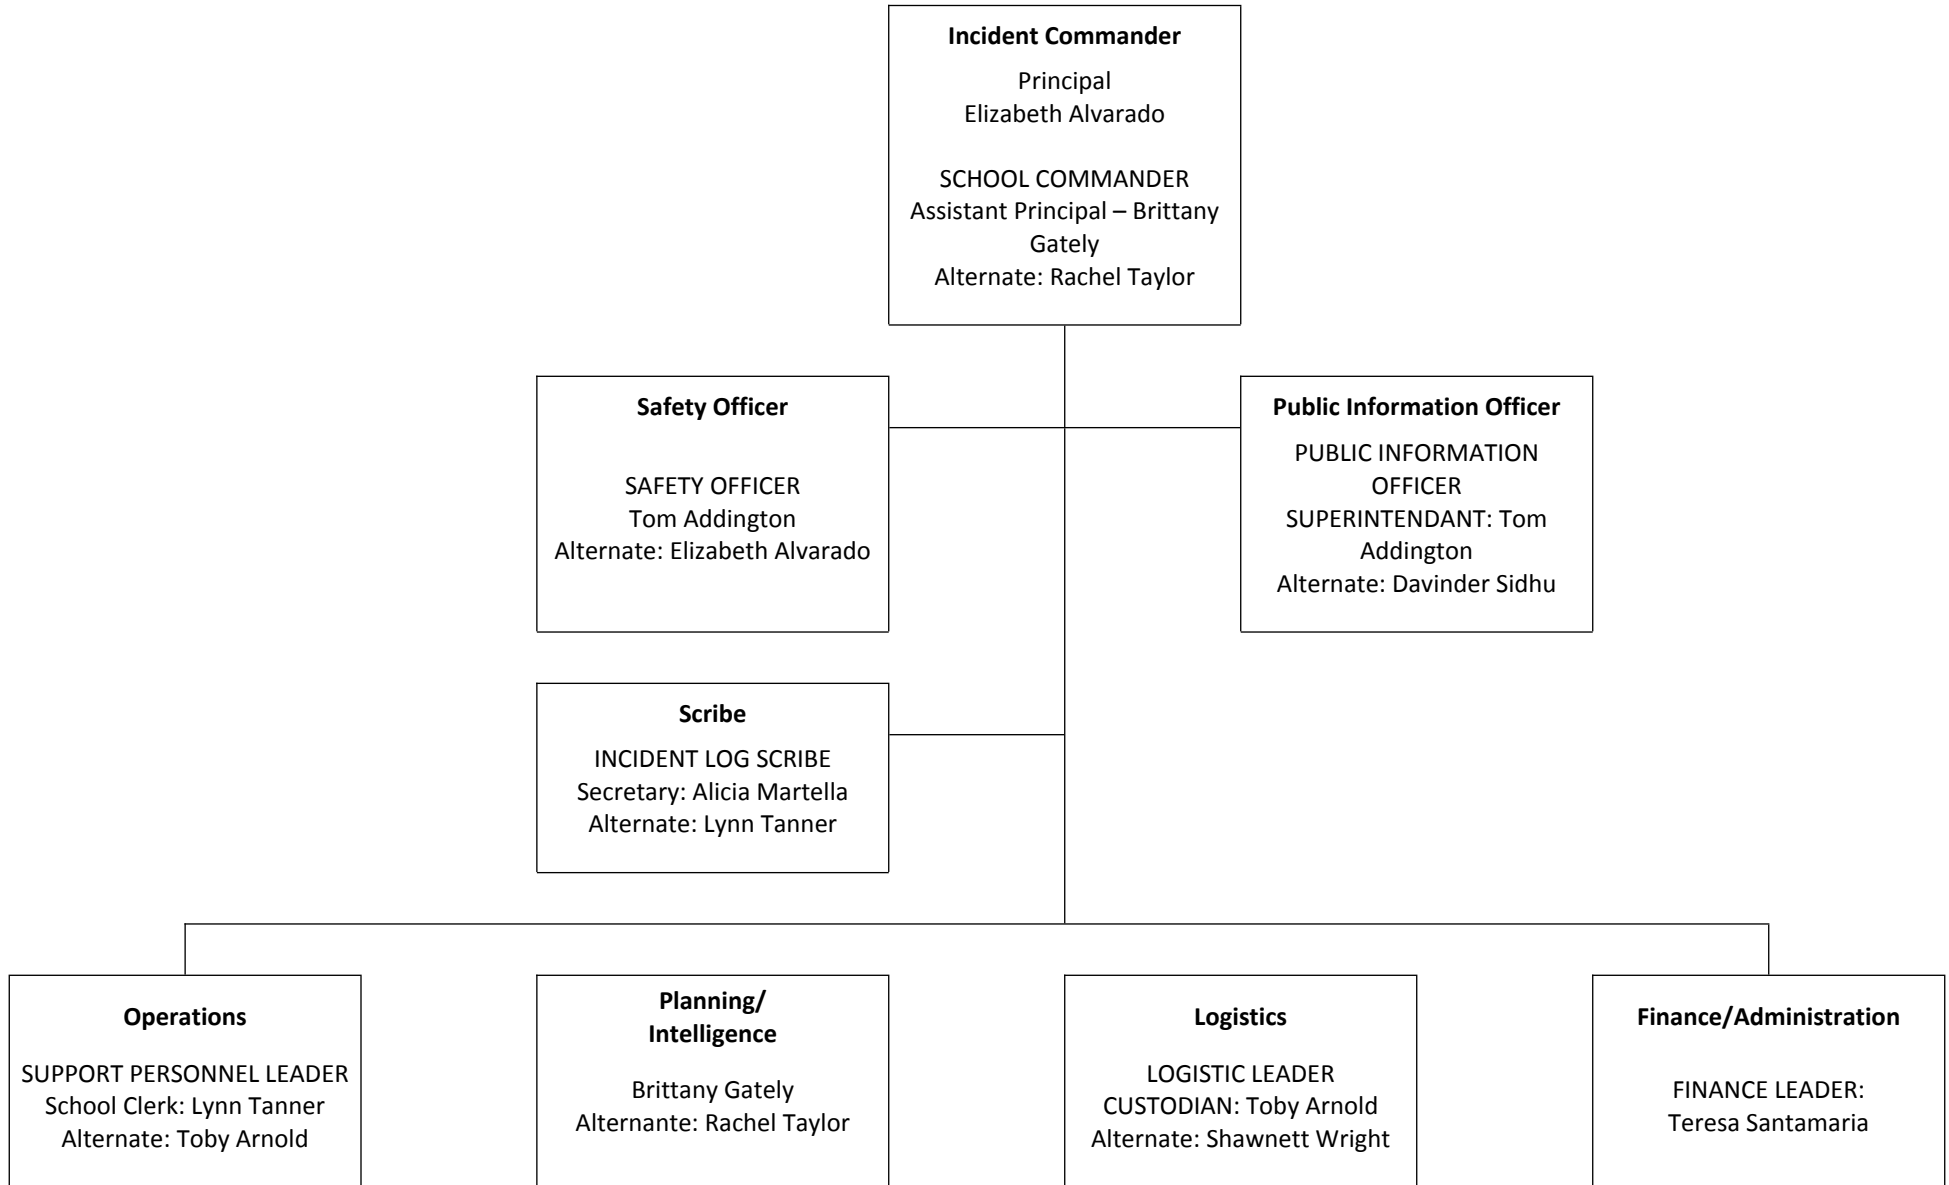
**Incident Commander**

Principal
Elizabeth Alvarado

SCHOOL COMMANDER
Assistant Principal – Brittany Gately
Alternate: Rachel Taylor

**Safety Officer**

SAFETY OFFICER
Tom Addington
Alternate: Elizabeth Alvarado

**Public Information Officer**

PUBLIC INFORMATION OFFICER
SUPERINTENDANT: Tom Addington
Alternate: Davinder Sidhu

**Scribe**

INCIDENT LOG SCRIBE
Secretary: Alicia Martella
Alternate: Lynn Tanner

**Operations**

SUPPORT PERSONNEL LEADER
School Clerk: Lynn Tanner
Alternate: Toby Arnold

**Planning/ Intelligence**

Brittany Gately
Alternante: Rachel Taylor

**Logistics**

LOGISTIC LEADER
CUSTODIAN: Toby Arnold
Alternate: Shawnett Wright

**Finance/Administration**

FINANCE LEADER:
Teresa Santamaria